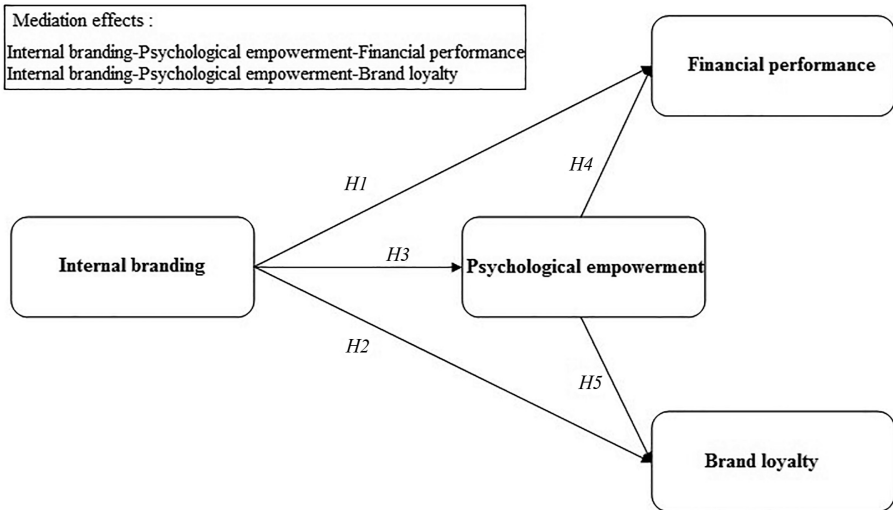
Mediation effects :

Internal branding-Psychological empowerment-Financial performance
Internal branding-Psychological empowerment-Brand loyalty

Financial performance

H1

H4

Internal branding

H3

Psychological empowerment

H2

H5

Brand loyalty